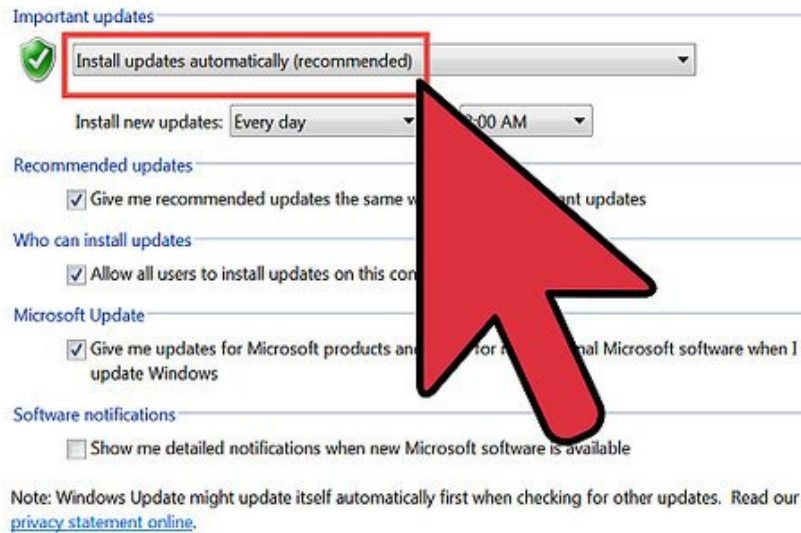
Important updates

Install updates automatically (recommended)

Install new updates: Every day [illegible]:00 AM

Recommended updates

Give me recommended updates the same w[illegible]ant updates

Who can install updates

Allow all users to install updates on this co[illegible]

Microsoft Update

Give me updates for Microsoft products an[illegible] for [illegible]nal Microsoft software when I update Windows

Software notifications

Show me detailed notifications when new Microsoft software is available

Note: Windows Update might update itself automatically first when checking for other updates. Read our privacy statement online.